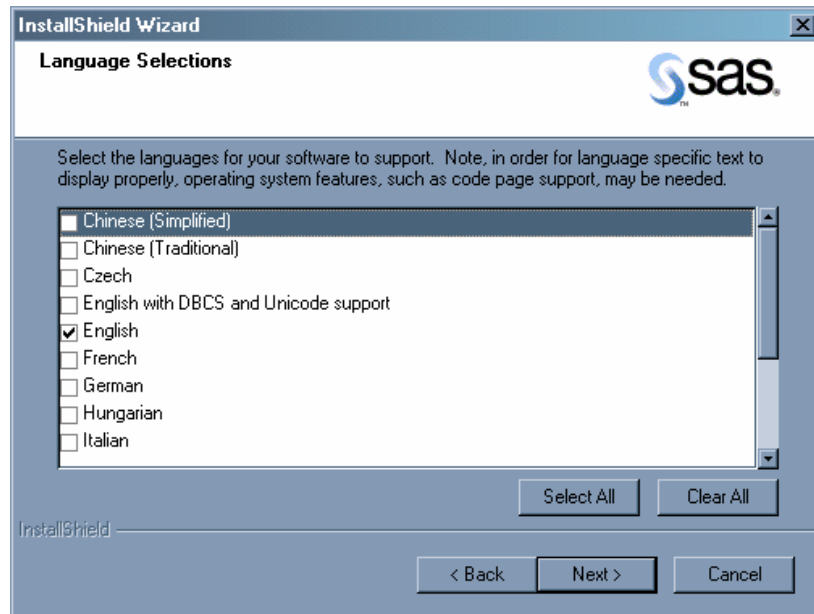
InstallShield Wizard

Language Selections

sas.

Select the languages for your software to support. Note, in order for language specific text to display properly, operating system features, such as code page support, may be needed.

Chinese (Simplified)
Chinese (Traditional)
Czech
English with DBCS and Unicode support
English
French
German
Hungarian
Italian

Select All
Clear All

InstallShield

< Back
Next >
Cancel